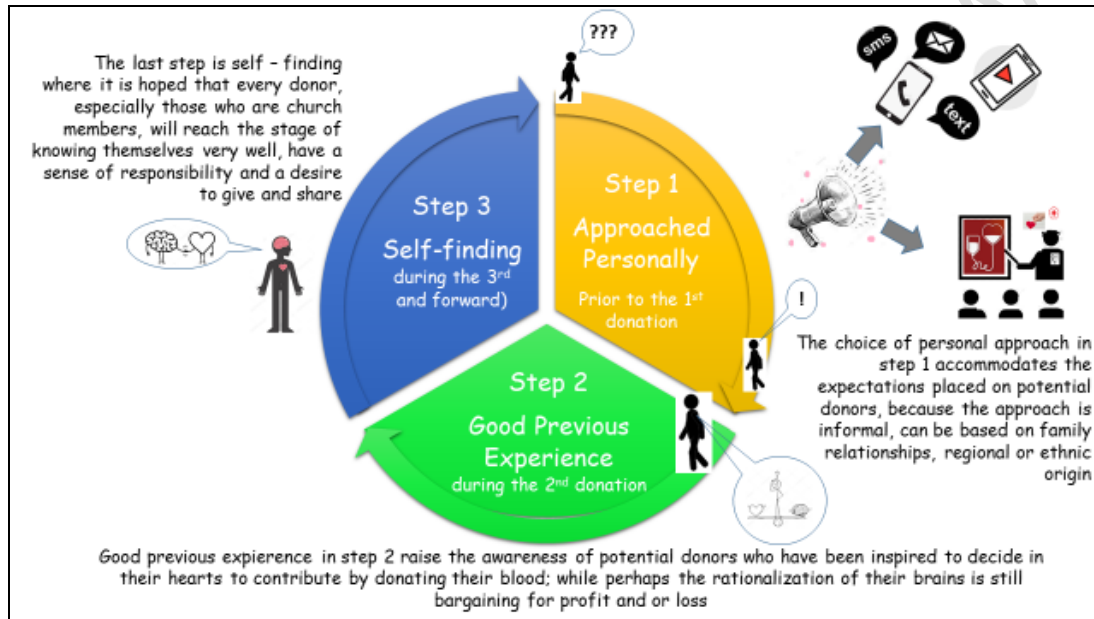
The last step is self – finding where it is hoped that every donor, especially those who are church members, will reach the stage of knowing themselves very well, have a sense of responsibility and a desire to give and share

???

sms

text

Step 3

Self-finding

during the 3$^{rd}$ and forward)

Step 1

Approached Personally

Prior to the 1$^{st}$ donation

!

The choice of personal approach in step 1 accommodates the expectations placed on potential donors, because the approach is informal, can be based on family relationships, regional or ethnic origin

Step 2

Good Previous Experience

during the 2$^{nd}$ donation

Good previous expierence in step 2 raise the awareness of potential donors who have been inspired to decide in their hearts to contribute by donating their blood; while perhaps the rationalization of their brains is still bargaining for profit and or loss